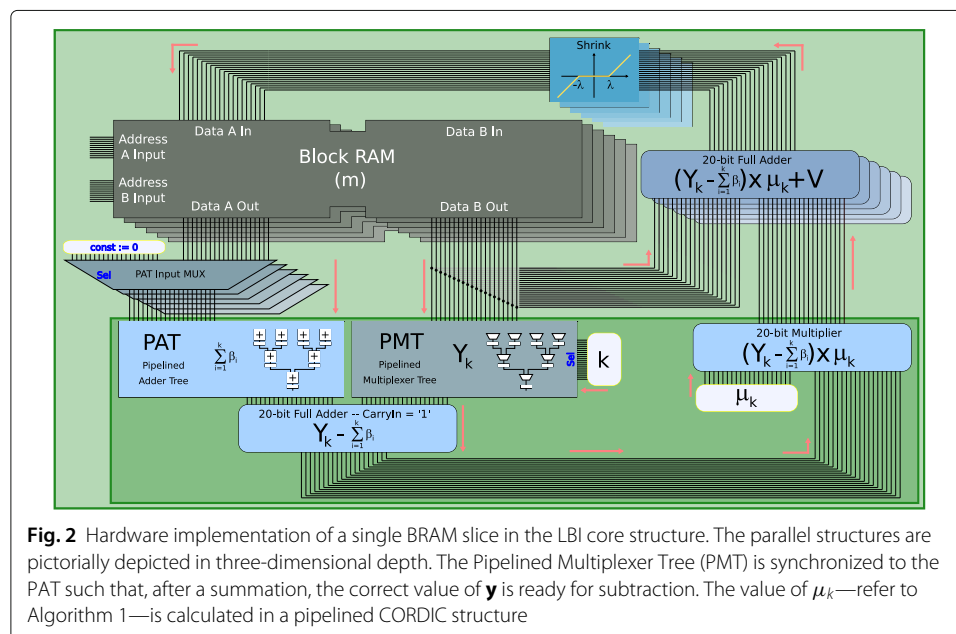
Shrink

$-\lambda$ $\lambda$

Address A Input

Data A In

Data B In

Block RAM (m)

Address B Input

Data A Out

Data B Out

20-bit Full Adder

$(Y_k - \sum_{i=1}^{k} \beta_i) \times \mu_k + V$

const := 0

Sel

PAT Input MUX

PAT

Pipelined Adder Tree

$\sum_{i=1}^{k} \beta_i$

PMT

Pipelined Multiplexer Tree

$Y_k$

Sel

k

20-bit Multiplier

$(Y_k - \sum_{i=1}^{k} \beta_i) \times \mu_k$

$\mu_k$

20-bit Full Adder -- CarryIn = '1'

$Y_k - \sum_{i=1}^{k} \beta_i$

**Fig. 2** Hardware implementation of a single BRAM slice in the LBI core structure. The parallel structures are pictorially depicted in three-dimensional depth. The Pipelined Multiplexer Tree (PMT) is synchronized to the PAT such that, after a summation, the correct value of **y** is ready for subtraction. The value of $\mu_k$—refer to Algorithm 1—is calculated in a pipelined CORDIC structure